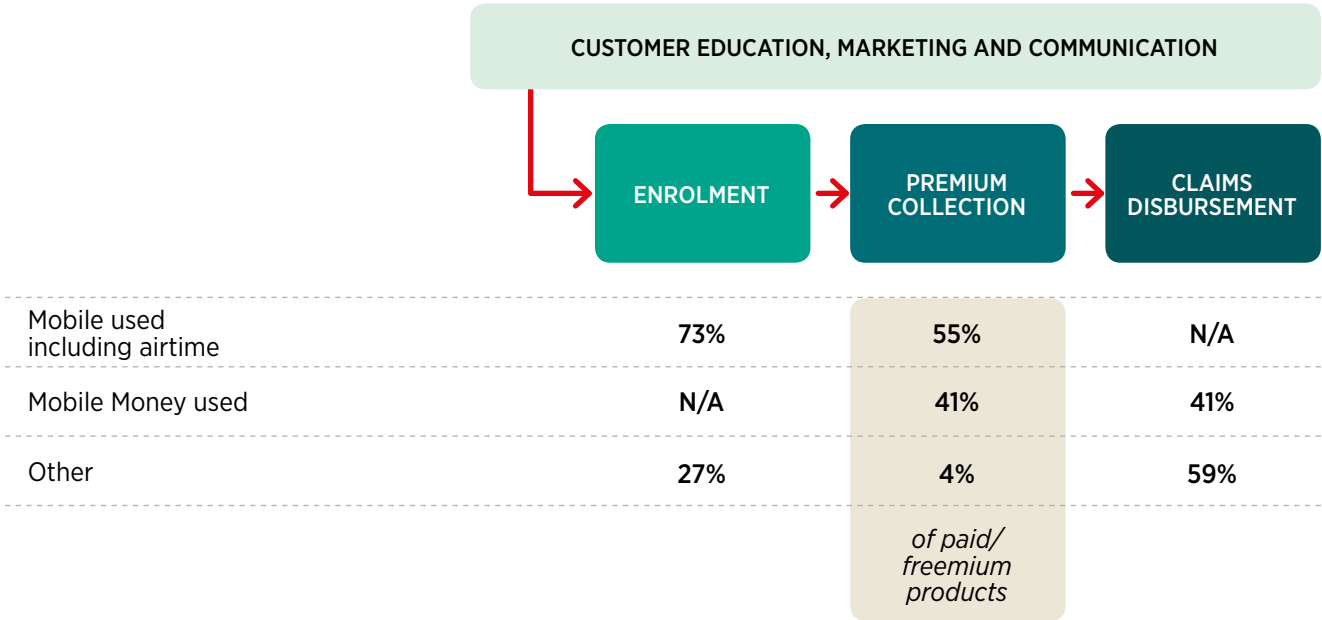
CUSTOMER EDUCATION, MARKETING AND COMMUNICATION

ENROLMENT

PREMIUM COLLECTION

CLAIMS DISBURSEMENT

| | ENROLMENT | PREMIUM COLLECTION | CLAIMS DISBURSEMENT |
|---|---|---|---|
| Mobile used including airtime | 73% | 55% | N/A |
| Mobile Money used | N/A | 41% | 41% |
| Other | 27% | 4% | 59% |
| | | *of paid/ freemium products* | |